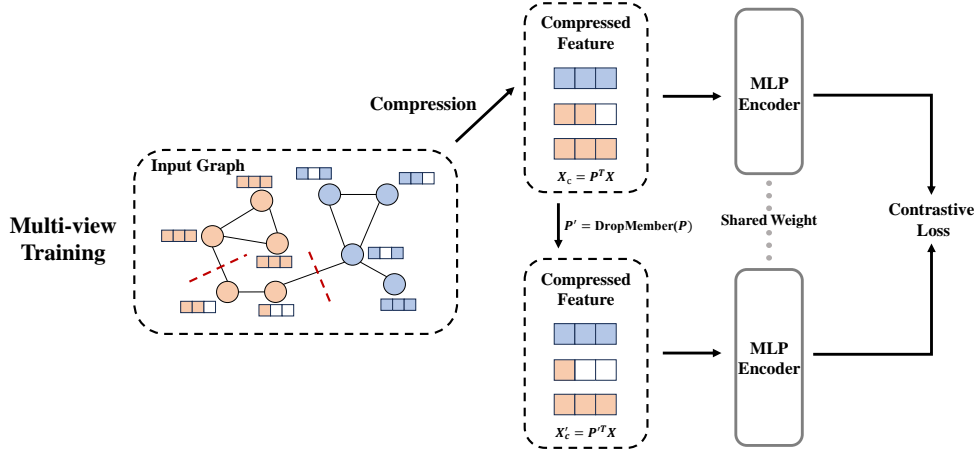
Multi-view Training

Input Graph

Compression

Compressed Feature

$X_c = P^T X$

$P' = \text{DropMember}(P)$

Compressed Feature

$X_c' = P'^T X$

MLP Encoder

Shared Weight

MLP Encoder

Contrastive Loss